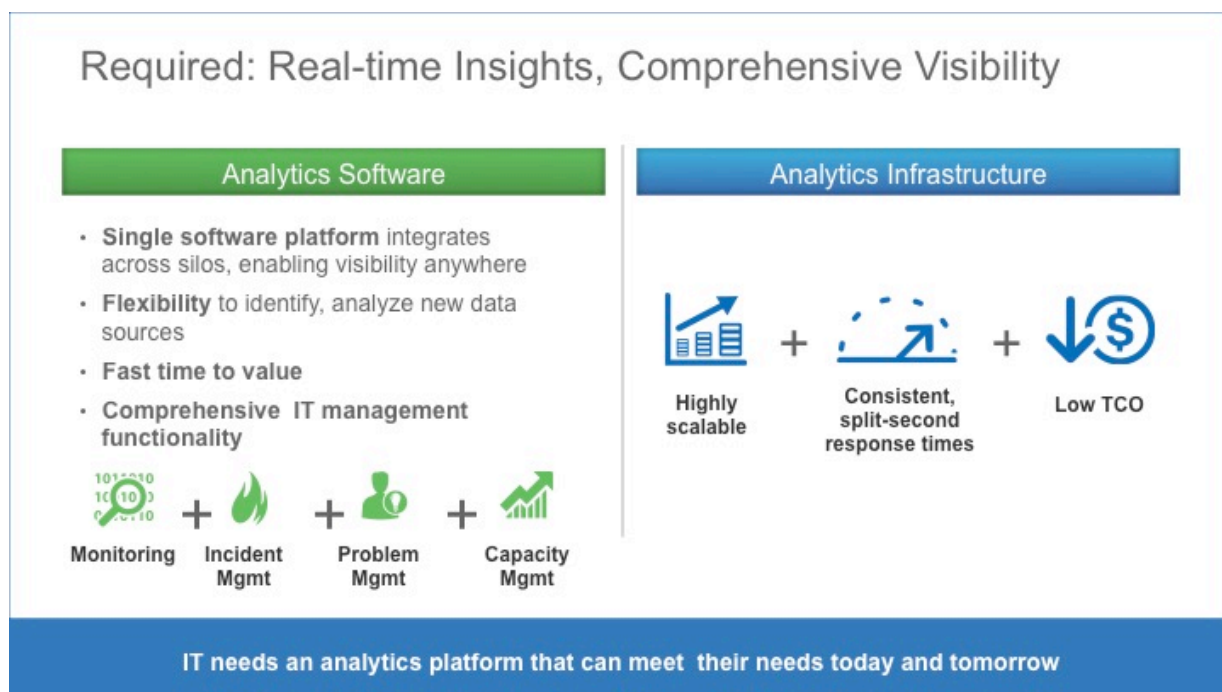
Required: Real-time Insights, Comprehensive Visibility

Analytics Software

- **Single software platform** integrates across silos, enabling visibility anywhere
- **Flexibility** to identify, analyze new data sources
- **Fast time to value**
- **Comprehensive IT management functionality**

Monitoring + Incident Mgmt + Problem Mgmt + Capacity Mgmt

Analytics Infrastructure

Highly scalable + Consistent, split-second response times + Low TCO

IT needs an analytics platform that can meet their needs today and tomorrow